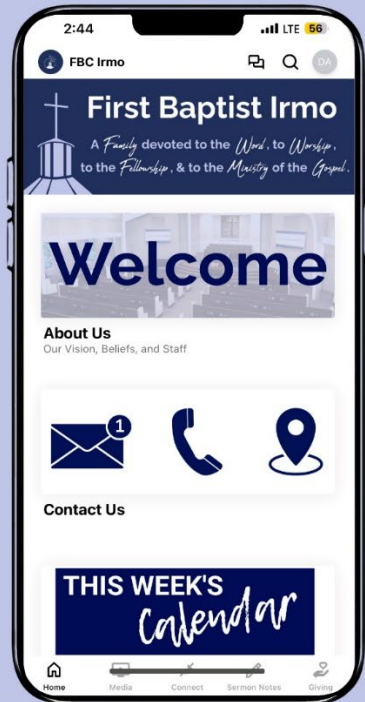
2:44
LTE 56

FBC Irmo
DA

First Baptist Irmo
A Family devoted to the Word, to Worship, to the Fellowship, & to the Ministry of the Gospel.

Welcome

About Us
Our Vision, Beliefs, and Staff

1

Contact Us

THIS WEEK'S
Calendar

Home
Media
Connect
Sermon Notes
Giving